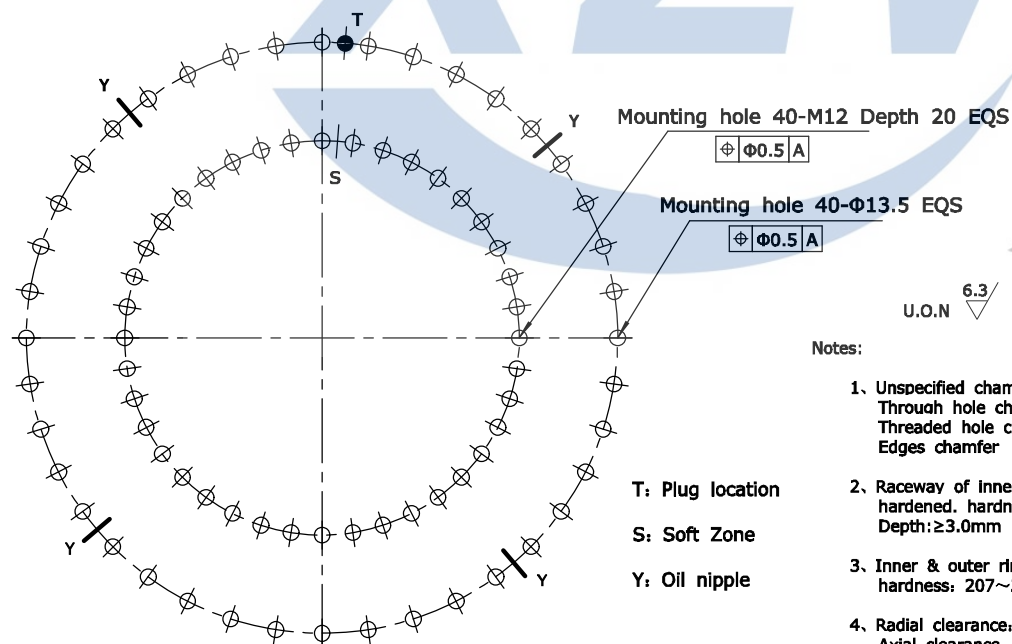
T

Y

Y

S

Mounting hole 40-M12 Depth 20 EQS

| $\oplus$ | $\Phi 0.5$ | A |
|---|---|---|

Mounting hole 40-$\Phi$13.5 EQS

| $\oplus$ | $\Phi 0.5$ | A |
|---|---|---|

U.O.N $\overset{6.3}{\bigtriangledown}$

Notes:

1、Unspecified cham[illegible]
Through hole ch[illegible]
Threaded hole c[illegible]
Edges chamfer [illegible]

2、Raceway of inne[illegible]
hardened. hardn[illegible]
Depth:≥3.0mm

3、Inner & outer ri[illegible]
hardness: 207~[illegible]

4、Radial clearance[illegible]
Axial clearance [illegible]

T: Plug location

S: Soft Zone

Y: Oil nipple

Y

Y